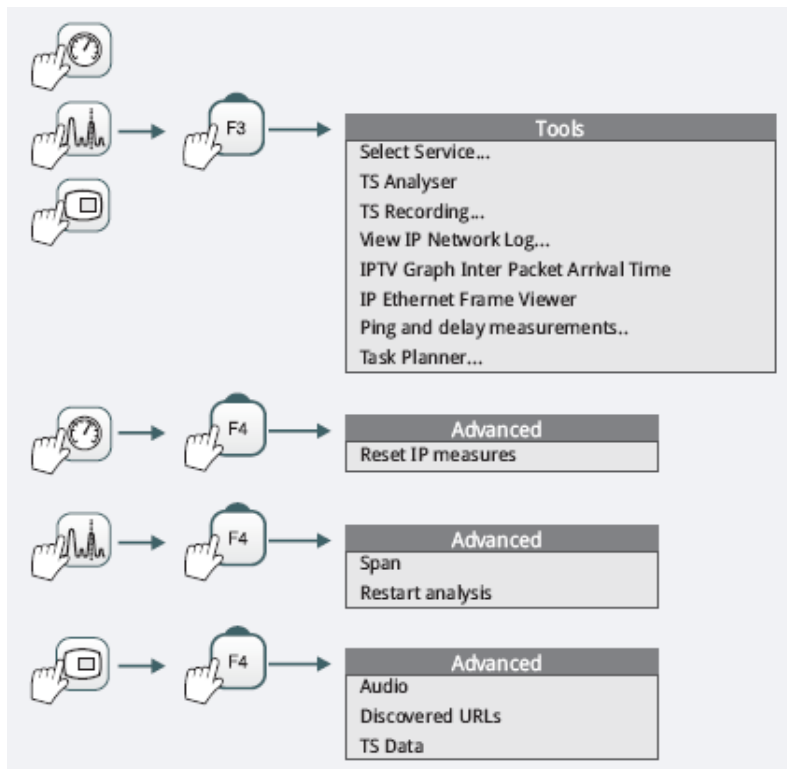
F3

Tools
Select Service...
TS Analyser
TS Recording...
View IP Network Log...
IPTV Graph Inter Packet Arrival Time
IP Ethernet Frame Viewer
Ping and delay measurements..
Task Planner...

F4

Advanced
Reset IP measures

F4

Advanced
Span
Restart analysis

F4

Advanced
Audio
Discovered URLs
TS Data